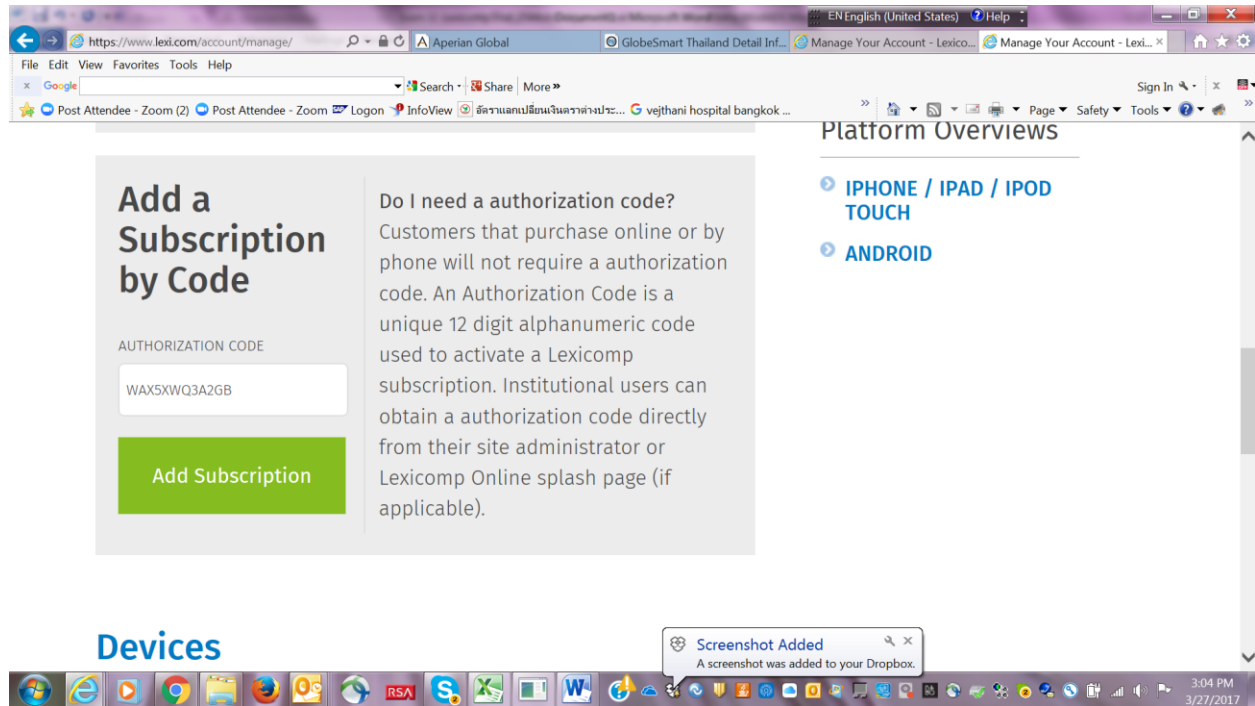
EN English (United States) Help

https://www.lexi.com/account/manage/ Aperian Global GlobeSmart Thailand Detail Inf... Manage Your Account - Lexico... Manage Your Account - Lexi...

File Edit View Favorites Tools Help

Google Search Share More »

Sign In

Post Attendee - Zoom (2) Post Attendee - Zoom Logon InfoView อัตราแลกเปลี่ยนเงินตราต่างประ... vejthani hospital bangkok ...

Page Safety Tools

Platform Overviews

IPHONE / IPAD / IPOD TOUCH

ANDROID

Add a Subscription by Code

AUTHORIZATION CODE

WAX5XWQ3A2GB

Add Subscription

Do I need a authorization code?

Customers that purchase online or by phone will not require a authorization code. An Authorization Code is a unique 12 digit alphanumeric code used to activate a Lexicomp subscription. Institutional users can obtain a authorization code directly from their site administrator or Lexicomp Online splash page (if applicable).

Devices

Screenshot Added
A screenshot was added to your Dropbox.

RSA

3:04 PM
3/27/2017